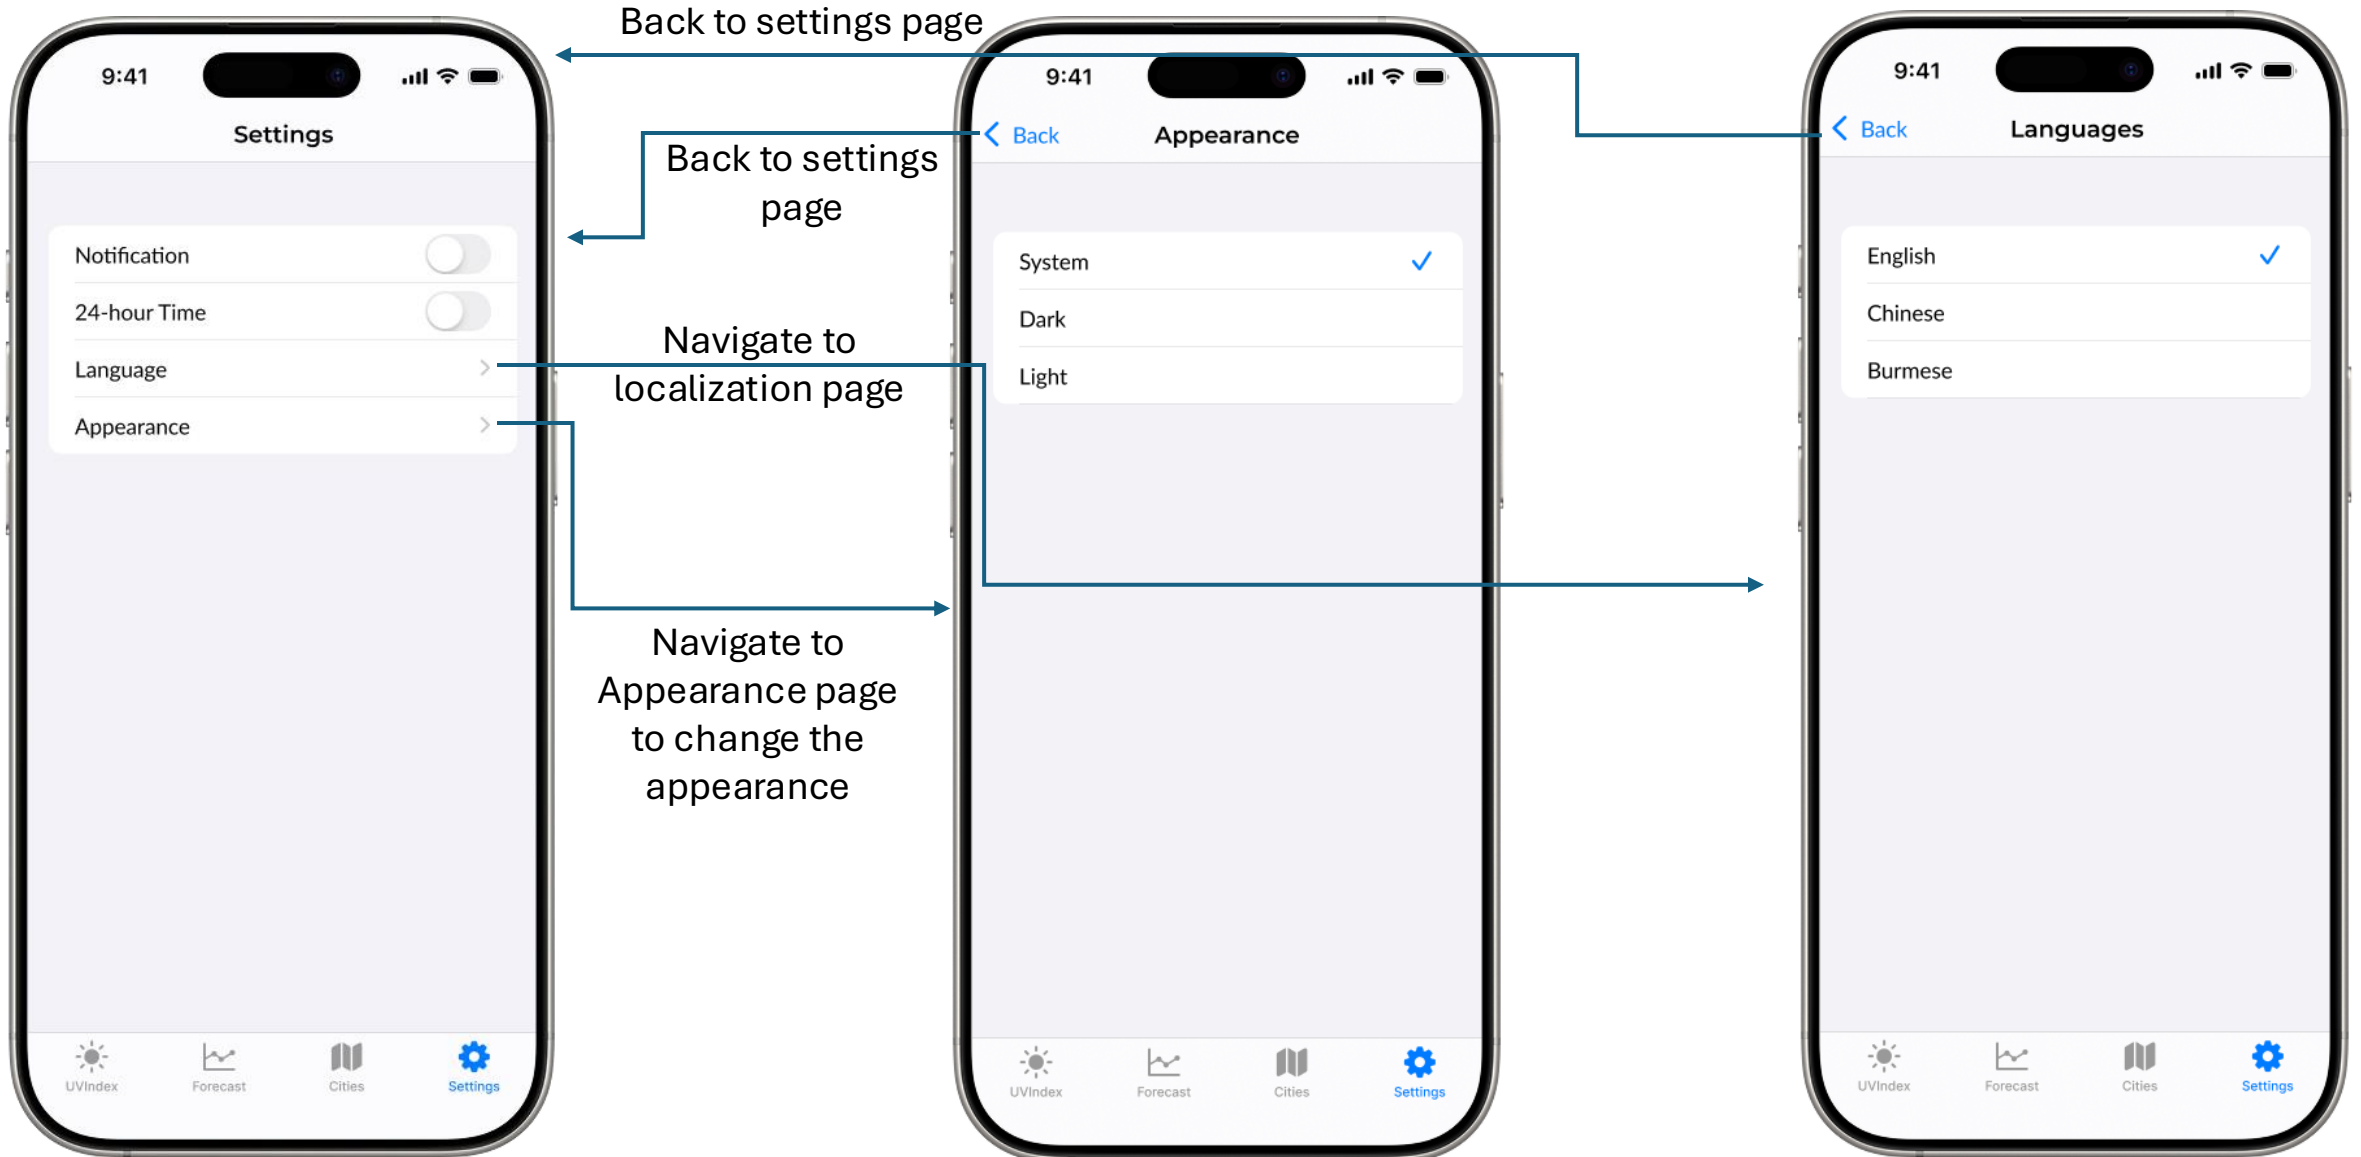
9:41

Settings

Notification

24-hour Time

Language

Appearance

UVIndex Forecast Cities Settings

Back to settings page

Back to settings page

Navigate to localization page

Navigate to Appearance page to change the appearance

9:41

Back Appearance

System

Dark

Light

UVIndex Forecast Cities Settings

9:41

Back Languages

English

Chinese

Burmese

UVIndex Forecast Cities Settings